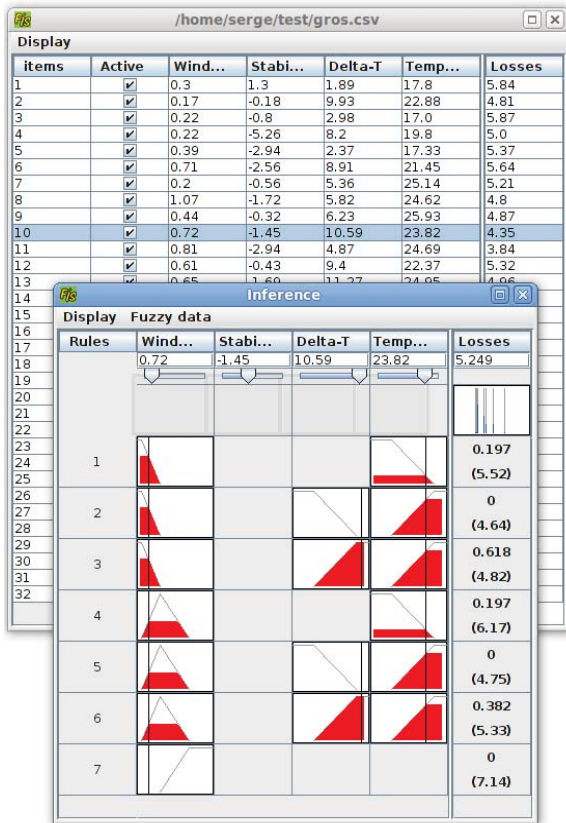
/home/serge/test/gros.csv

Display

| items | Active | Wind... | Stabi... | Delta-T | Temp... | Losses |
|---|---|---|---|---|---|---|
| 1 | ✔ | 0.3 | 1.3 | 1.89 | 17.8 | 5.84 |
| 2 | ✔ | 0.17 | -0.18 | 9.93 | 22.88 | 4.81 |
| 3 | ✔ | 0.22 | -0.8 | 2.98 | 17.0 | 5.87 |
| 4 | ✔ | 0.22 | -5.26 | 8.2 | 19.8 | 5.0 |
| 5 | ✔ | 0.39 | -2.94 | 2.37 | 17.33 | 5.37 |
| 6 | ✔ | 0.71 | -2.56 | 8.91 | 21.45 | 5.64 |
| 7 | ✔ | 0.2 | -0.56 | 5.36 | 25.14 | 5.21 |
| 8 | ✔ | 1.07 | -1.72 | 5.82 | 24.62 | 4.8 |
| 9 | ✔ | 0.44 | -0.32 | 6.23 | 25.93 | 4.87 |
| 10 | ✔ | 0.72 | -1.45 | 10.59 | 23.82 | 4.35 |
| 11 | ✔ | 0.81 | -2.94 | 4.87 | 24.69 | 3.84 |
| 12 | ✔ | 0.61 | -0.43 | 9.4 | 22.37 | 5.32 |
| 13 | ✔ | 0.65 | -1.60 | 11.27 | 24.95 | 4.06 |
| 14 | | | | | | |
| 15 | | | | | | |
| 16 | | | | | | |
| 17 | | | | | | |
| 18 | | | | | | |
| 19 | | | | | | |
| 20 | | | | | | |
| 21 | | | | | | |
| 22 | | | | | | |
| 23 | | | | | | |
| 24 | | | | | | |
| 25 | | | | | | |
| 26 | | | | | | |
| 27 | | | | | | |
| 28 | | | | | | |
| 29 | | | | | | |
| 30 | | | | | | |
| 31 | | | | | | |
| 32 | | | | | | |

Inference

Display Fuzzy data

| Rules | Wind... | Stabi... | Delta-T | Temp... | Losses |
|---|---|---|---|---|---|
| | 0.72 | -1.45 | 10.59 | 23.82 | 5.249 |
| 1 | | | | | 0.197 (5.52) |
| 2 | | | | | 0 (4.64) |
| 3 | | | | | 0.618 (4.82) |
| 4 | | | | | 0.197 (6.17) |
| 5 | | | | | 0 (4.75) |
| 6 | | | | | 0.382 (5.33) |
| 7 | | | | | 0 (7.14) |